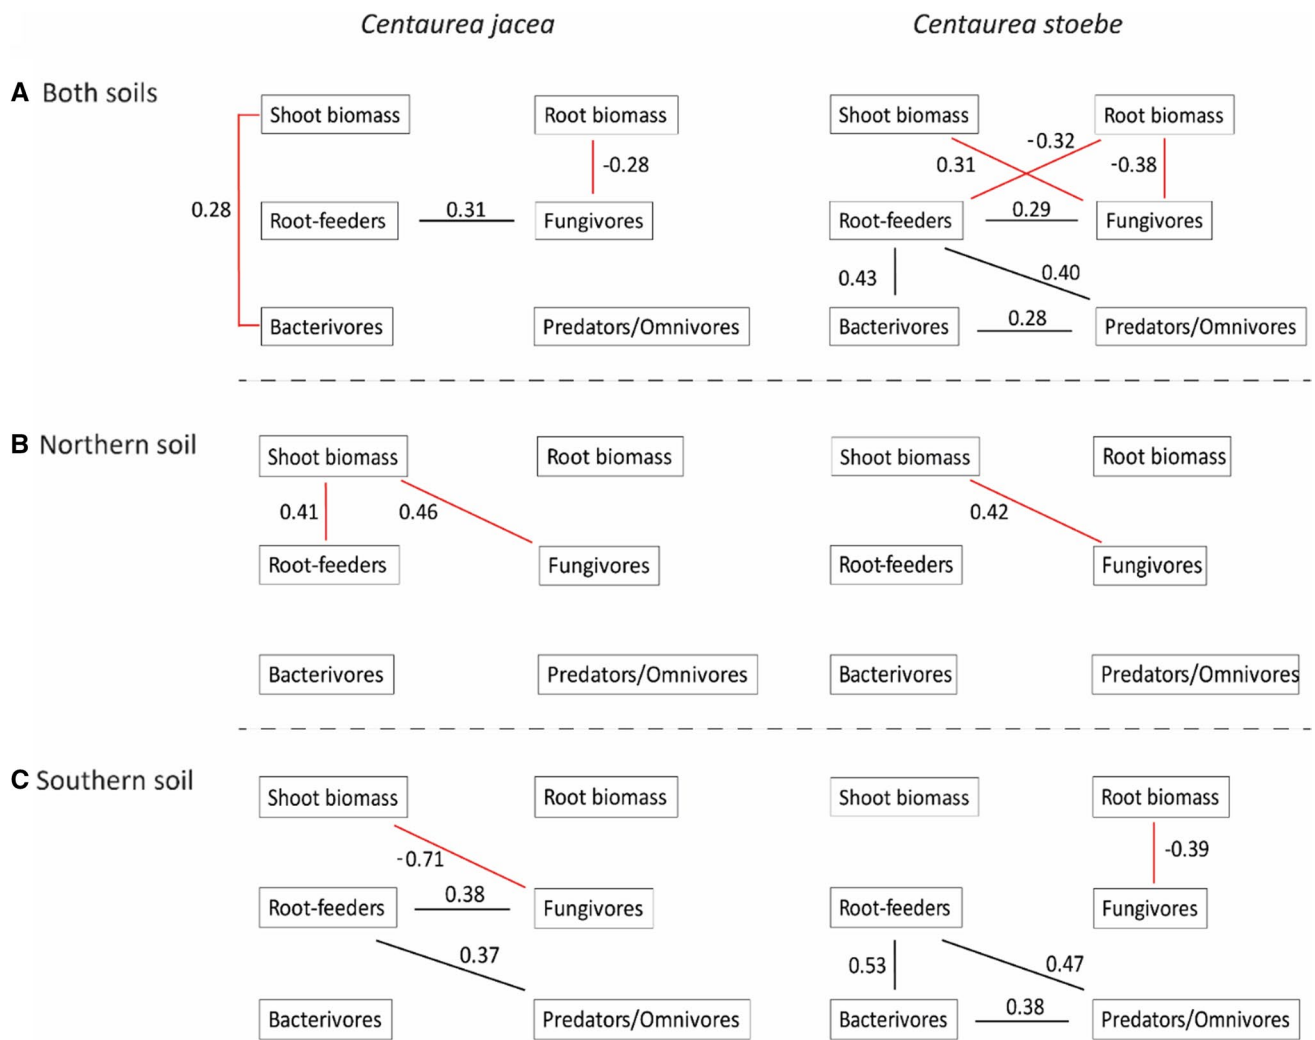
Centaurea jacea

Centaurea stoebe

A Both soils

Shoot biomass
Root biomass
-0.28
0.28
Root-feeders
0.31
Fungivores
Bacterivores
Predators/Omnivores

Shoot biomass
Root biomass
-0.32
0.31
-0.38
Root-feeders
0.29
Fungivores
0.43
0.40
Bacterivores
0.28
Predators/Omnivores

B Northern soil

Shoot biomass
Root biomass
0.41
0.46
Root-feeders
Fungivores
Bacterivores
Predators/Omnivores

Shoot biomass
Root biomass
0.42
Root-feeders
Fungivores
Bacterivores
Predators/Omnivores

C Southern soil

Shoot biomass
Root biomass
-0.71
Root-feeders
0.38
Fungivores
0.37
Bacterivores
Predators/Omnivores

Shoot biomass
Root biomass
-0.39
Root-feeders
Fungivores
0.53
0.47
Bacterivores
0.38
Predators/Omnivores